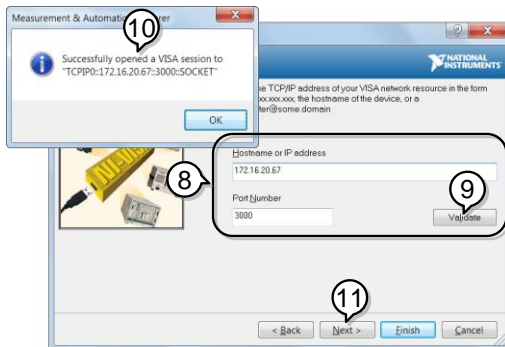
Measurement & Automation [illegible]rer

10

Successfully opened a VISA session to "TCPIP0::172.16.20.67::3000::SOCKET"

OK

?

NATIONAL INSTRUMENTS

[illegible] the TCP/IP address of your VISA network resource in the form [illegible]xx.xxx.xxx, the hostname of the device, or a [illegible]ter@some.domain

8

Hostname or IP address

172.16.20.67

9

Port Number

3000

Validate

11

< Back

Next >

Finish

Cancel